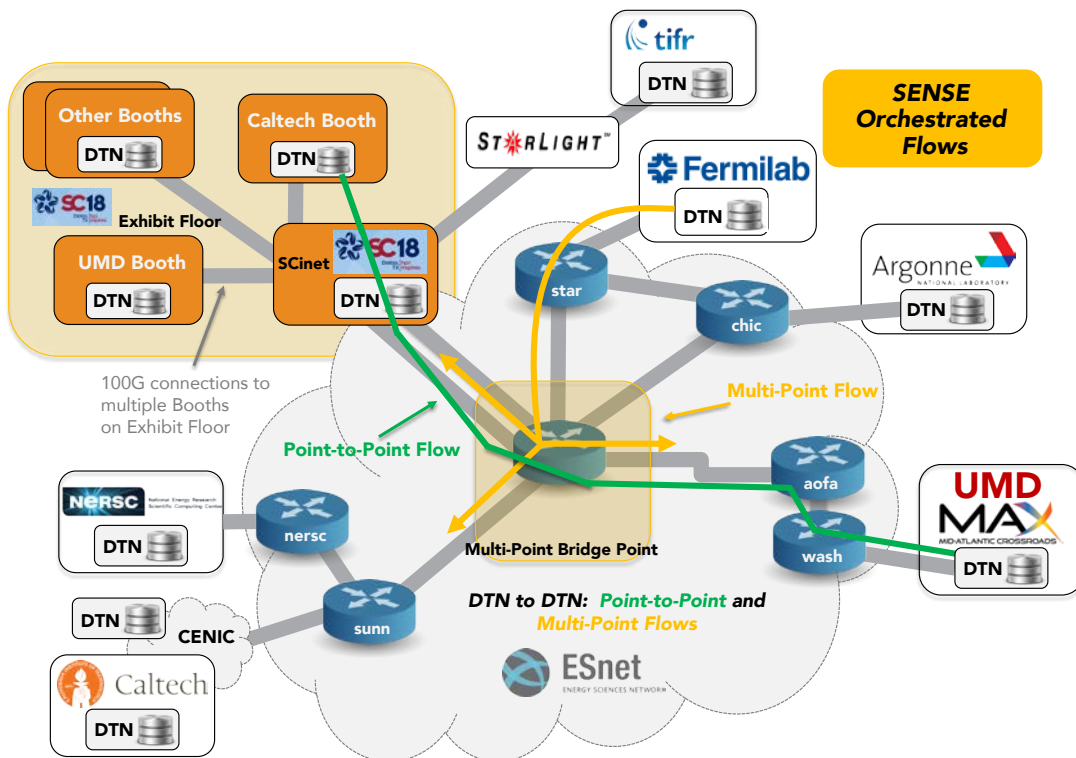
tifr
DTN

SENSE Orchestrated Flows

Other Booths
DTN

Caltech Booth
DTN

STARLIGHT™

Fermilab
DTN

SC18
Exhibit Floor

UMD Booth
DTN

SCinet
SC18
DTN

star

chic

Argonne NATIONAL LABORATORY
DTN

100G connections to multiple Booths on Exhibit Floor

Multi-Point Flow

Point-to-Point Flow

NERSC National Energy Research Scientific Computing Center
DTN

nersc

aofa

UMD MAX MID-ATLANTIC CROSSROADS
DTN

wash

Multi-Point Bridge Point

DTN

CENIC

sunn

DTN to DTN: Point-to-Point and Multi-Point Flows

ESnet ENERGY SCIENCES NETWORK

Caltech
DTN